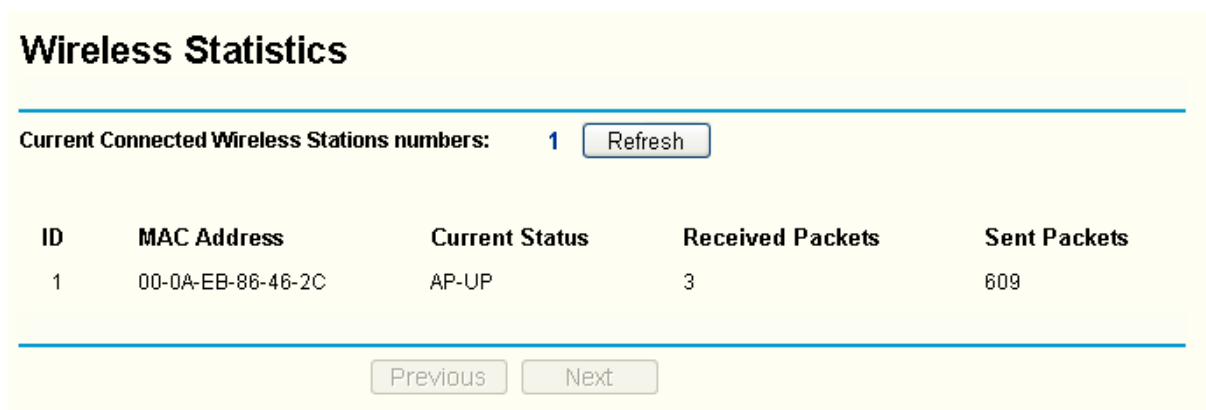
Wireless Statistics

Current Connected Wireless Stations numbers: 1 Refresh

| ID | MAC Address | Current Status | Received Packets | Sent Packets |
|---|---|---|---|---|
| 1 | 00-0A-EB-86-46-2C | AP-UP | 3 | 609 |

Previous Next